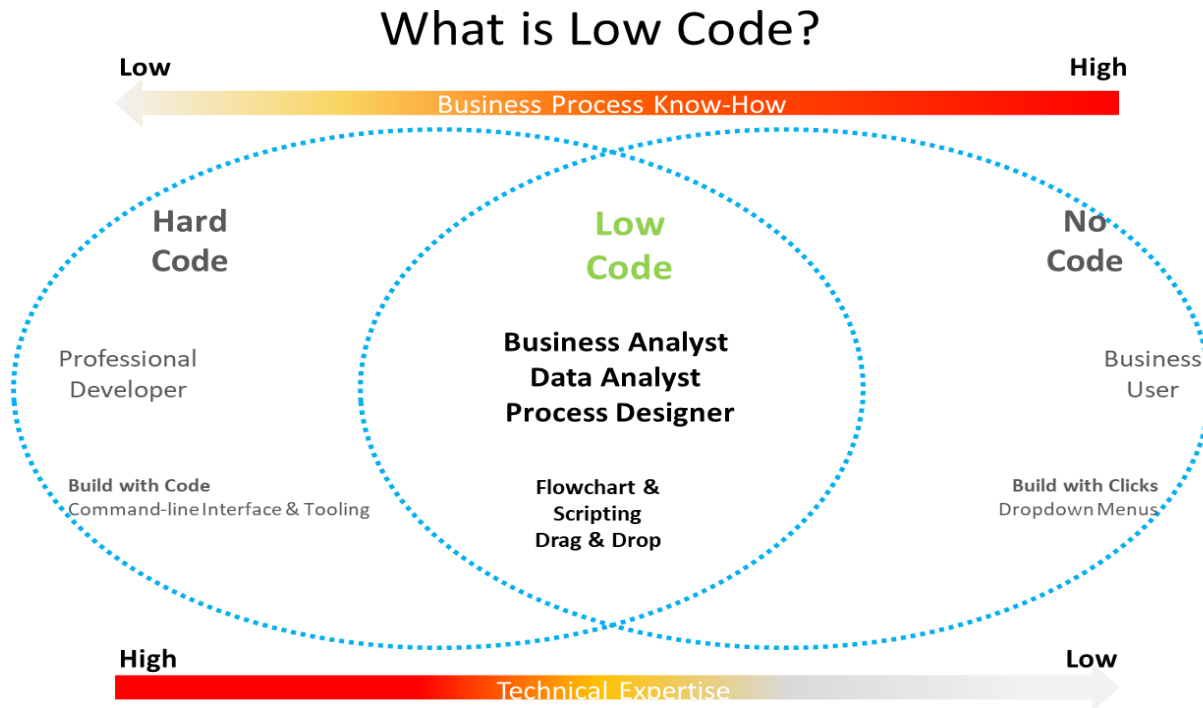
What is Low Code?

Low

High

Business Process Know-How

Hard Code

Professional Developer

Build with Code
Command-line Interface & Tooling

Low Code

Business Analyst
Data Analyst
Process Designer

Flowchart &
Scripting
Drag & Drop

No Code

Business User

Build with Clicks
Dropdown Menus

High

Low

Technical Expertise